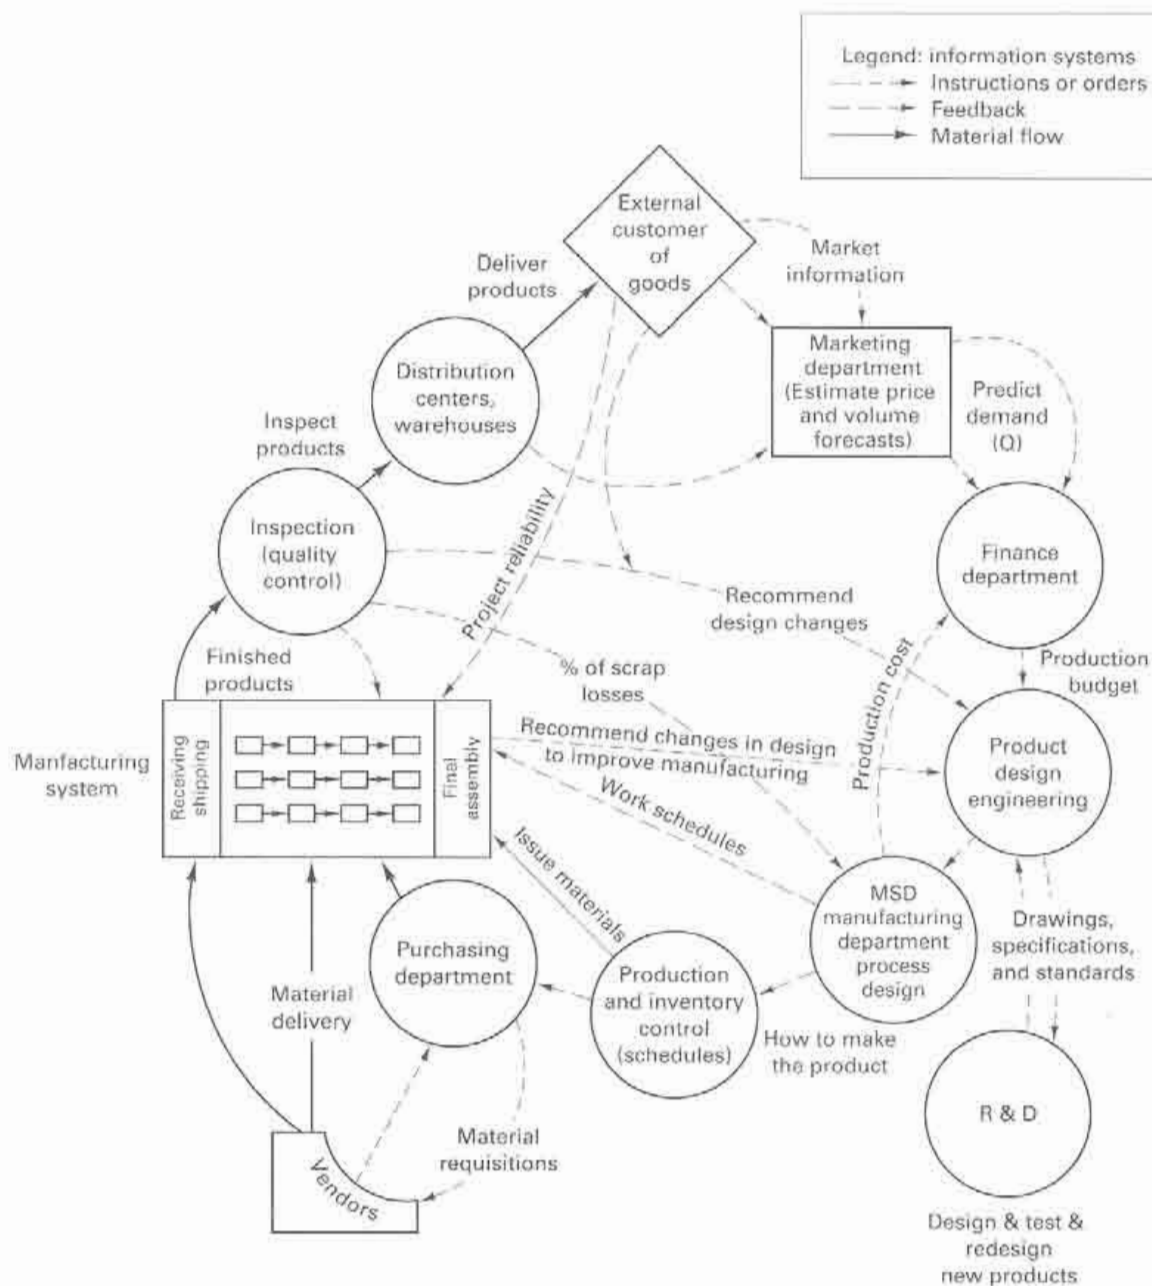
Legend: information systems
Instructions or orders
Feedback
Material flow

External customer of goods

Deliver products

Market information

Marketing department (Estimate price and volume forecasts)

Predict demand (Q)

Distribution centers, warehouses

Inspect products

Inspection (quality control)

Project reliability

Finance department

Recommend design changes

Finished products

% of scrap losses

Production cost

Production budget

Receiving shipping

Final assembly

Manfacturing system

Recommend changes in design to improve manufacturing

Product design engineering

Work schedules

Issue materials

MSD manufacturing department process design

Drawings, specifications, and standards

Purchasing department

Material delivery

Production and inventory control (schedules)

How to make the product

R & D

Material requisitions

Vendors

Design & test & redesign new products